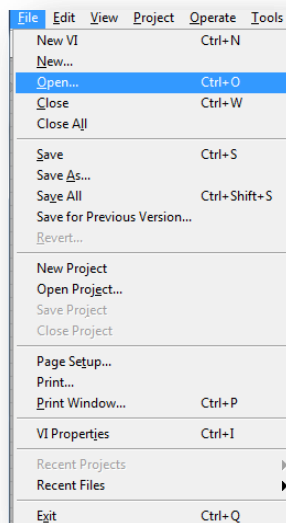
File Edit View Project Operate Tools

New VI Ctrl+N
New...
Open... Ctrl+O
Close Ctrl+W
Close All

Save Ctrl+S
Save As...
Save All Ctrl+Shift+S
Save for Previous Version...
Revert...

New Project
Open Project...
Save Project
Close Project

Page Setup...
Print...
Print Window... Ctrl+P

VI Properties Ctrl+I

Recent Projects
Recent Files

Exit Ctrl+Q